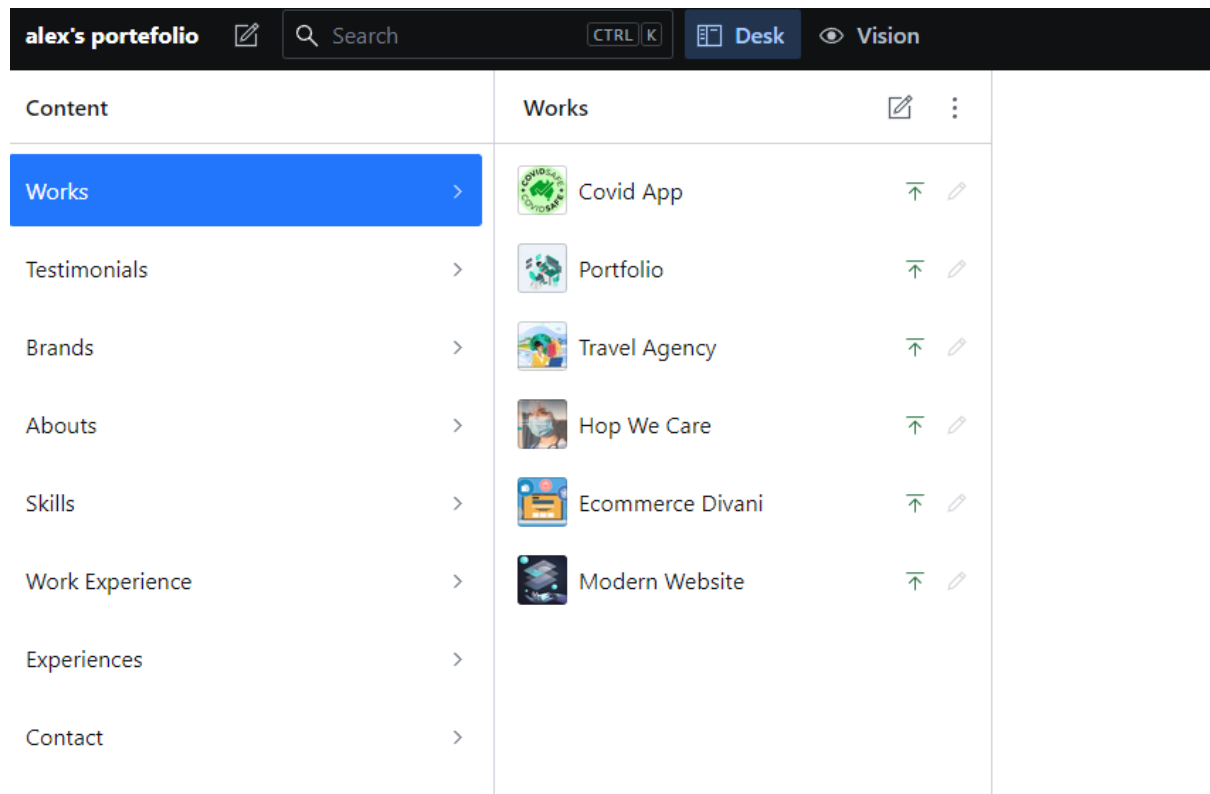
alex's portefolio
Search
CTRL K
Desk
Vision

Content

Works
Testimonials
Brands
Abouts
Skills
Work Experience
Experiences
Contact

Works

COVIDSAFE COVIDSAFE
Covid App
Portfolio
Travel Agency
Hop We Care
Ecommerce Divani
Modern Website